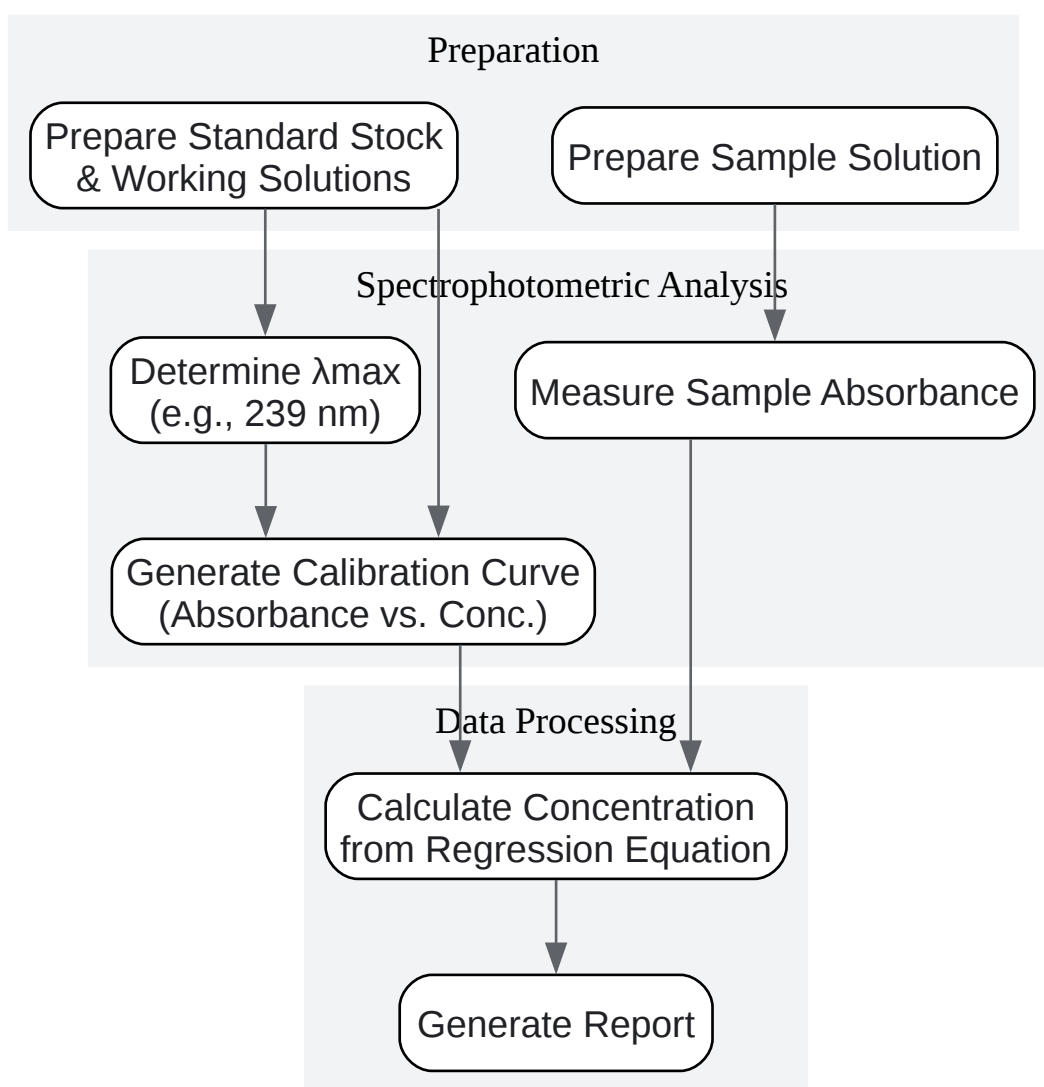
Preparation

Prepare Standard Stock & Working Solutions

Prepare Sample Solution

Spectrophotometric Analysis

Determine λmax (e.g., 239 nm)

Measure Sample Absorbance

Generate Calibration Curve (Absorbance vs. Conc.)

Data Processing

Calculate Concentration from Regression Equation

Generate Report